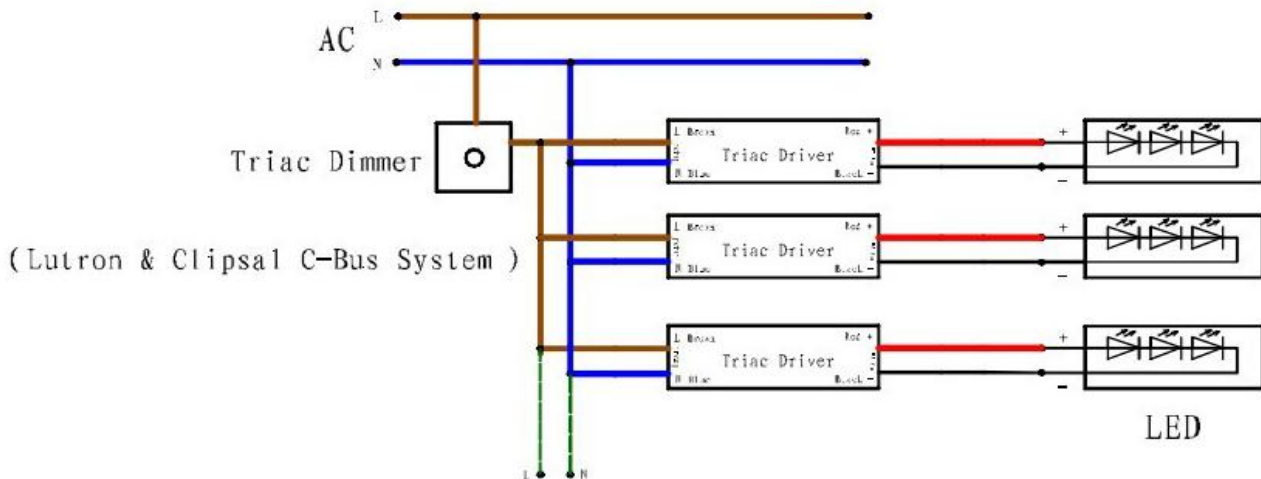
AC
L
N

Triac Dimmer

(Lutron & Clipsal C-Bus System)

L Brown
N Blue
Triac Driver
Red +
Black −

L Brown
N Blue
Triac Driver
Red +
Black −

L Brown
N Blue
Triac Driver
Red +
Black −

+
−
+
−
+
−

LED

L
N